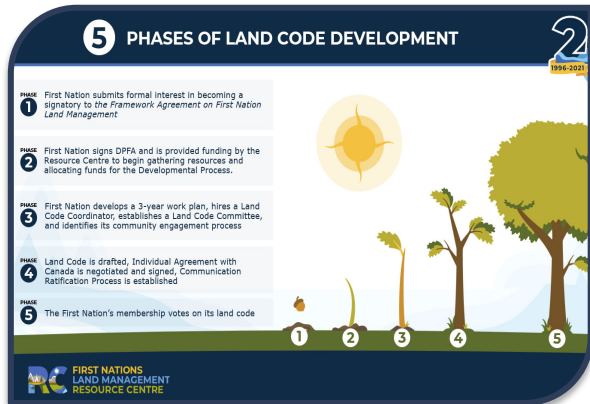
5 PHASES OF LAND CODE DEVELOPMENT

2
1996-2021

PHASE 1 First Nation submits formal interest in becoming a signatory to the *Framework Agreement on First Nation Land Management*

PHASE 2 First Nation signs DPFA and is provided funding by the Resource Centre to begin gathering resources and allocating funds for the Developmental Process.

PHASE 3 First Nation develops a 3-year work plan, hires a Land Code Coordinator, establishes a Land Code Committee, and identifies its community engagement process

PHASE 4 Land Code is drafted, Individual Agreement with Canada is negotiated and signed, Communication Ratification Process is established

PHASE 5 The First Nation's membership votes on its land code

1 2 3 4 5

RC FIRST NATIONS LAND MANAGEMENT RESOURCE CENTRE